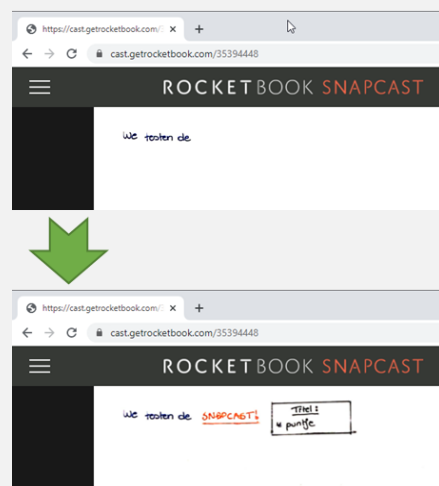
https://cast.getrocketbook.com/3
cast.getrocketbook.com/35394448
ROCKETBOOK SNAPCAST
We testen de

https://cast.getrocketbook.com/3
cast.getrocketbook.com/35394448
ROCKETBOOK SNAPCAST
We testen de SNAPCAST!
Titel:
• puntje